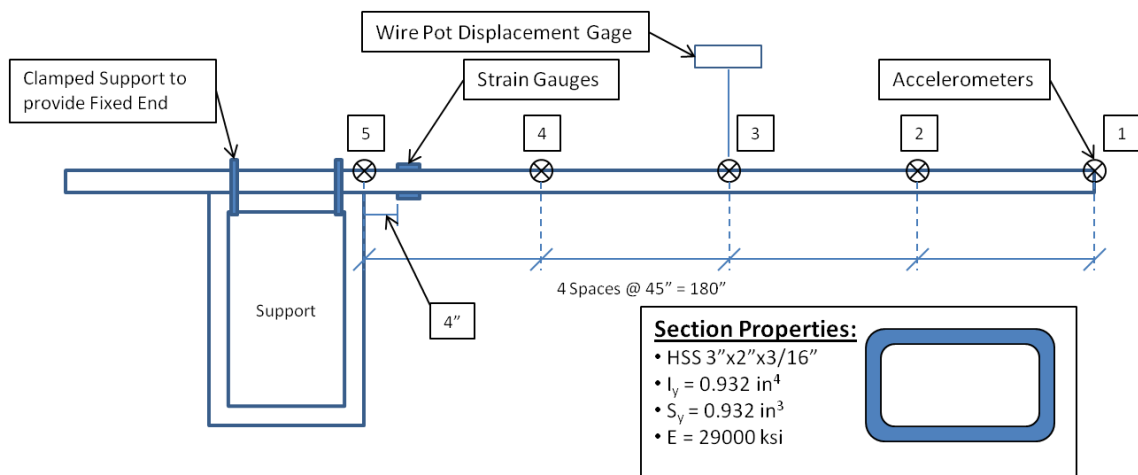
Wire Pot Displacement Gage

Clamped Support to provide Fixed End

Strain Gauges

Accelerometers

5

4

3

2

1

Support

4”

4 Spaces @ 45” = 180”

Section Properties:

• HSS 3”x2”x3/16”

• $I_y$ = 0.932 in$^4$

• $S_y$ = 0.932 in$^3$

• E = 29000 ksi